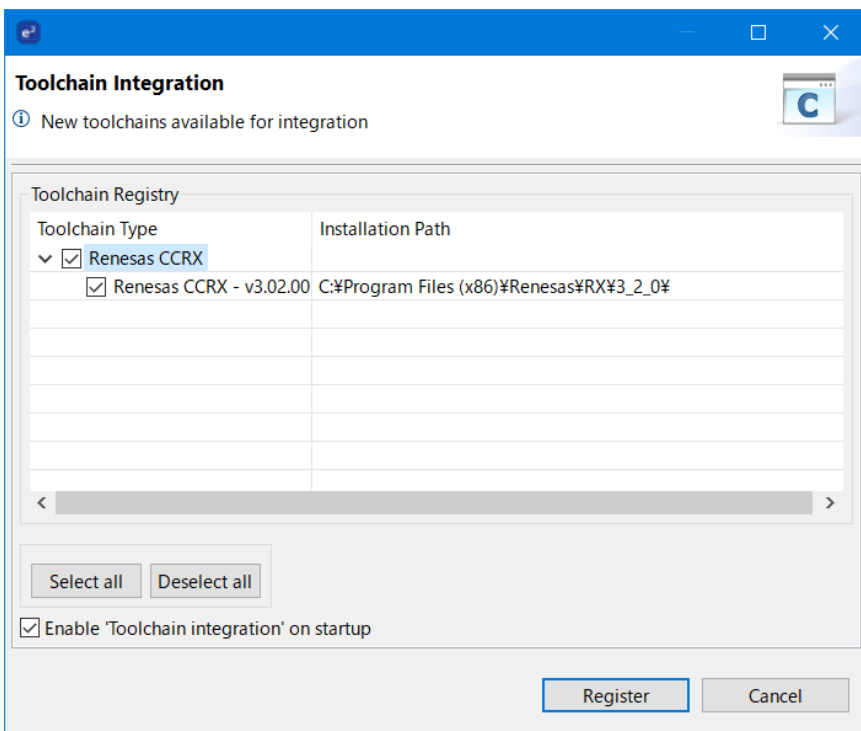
Toolchain Integration

ⓘ New toolchains available for integration

Toolchain Registry

| Toolchain Type | Installation Path |
|---|---|
| Renesas CCRX | |
| Renesas CCRX - v3.02.00 | C:¥Program Files (x86)¥Renesas¥RX¥3_2_0¥ |

Select all Deselect all

Enable 'Toolchain integration' on startup

Register Cancel